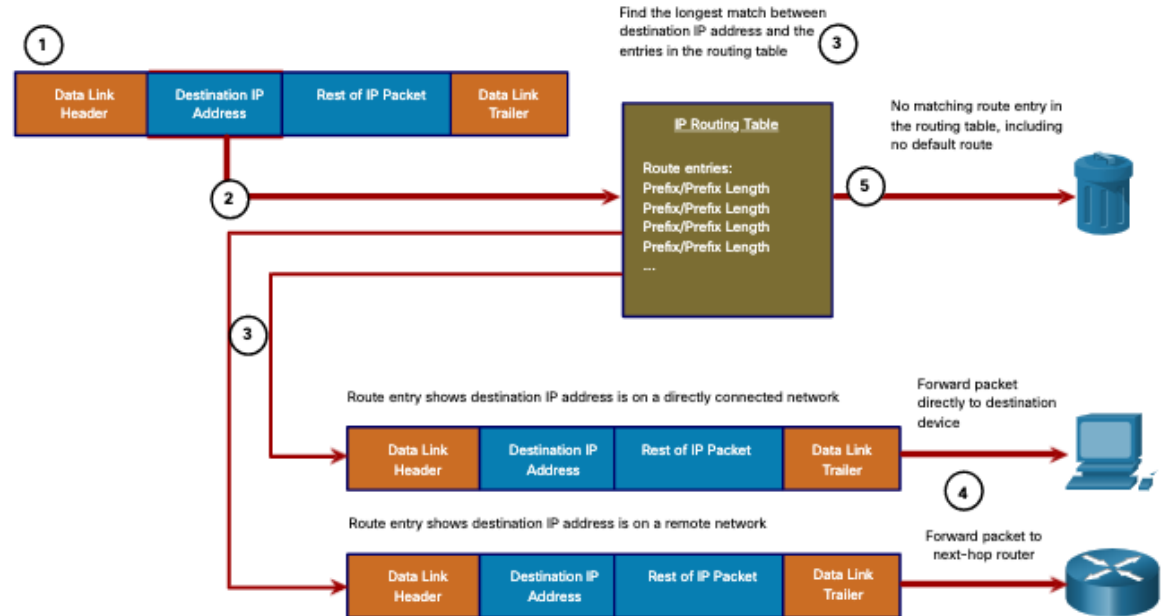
1

| Data Link Header | Destination IP Address | Rest of IP Packet | Data Link Trailer |
|---|---|---|---|

Find the longest match between destination IP address and the entries in the routing table

3

2

IP Routing Table

Route entries:
Prefix/Prefix Length
Prefix/Prefix Length
Prefix/Prefix Length
Prefix/Prefix Length
...

No matching route entry in the routing table, including no default route

5

3

Route entry shows destination IP address is on a directly connected network

| Data Link Header | Destination IP Address | Rest of IP Packet | Data Link Trailer |
|---|---|---|---|

Forward packet directly to destination device

4

Route entry shows destination IP address is on a remote network

| Data Link Header | Destination IP Address | Rest of IP Packet | Data Link Trailer |
|---|---|---|---|

Forward packet to next-hop router